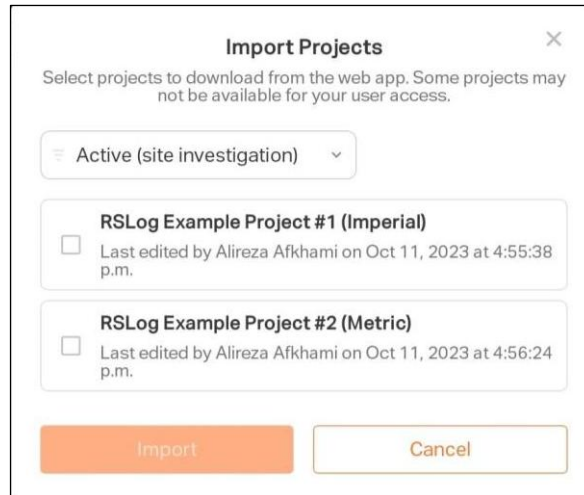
Import Projects

×

Select projects to download from the web app. Some projects may not be available for your user access.

Active (site investigation)

RSLog Example Project #1 (Imperial)

Last edited by Alireza Afkhami on Oct 11, 2023 at 4:55:38 p.m.

RSLog Example Project #2 (Metric)

Last edited by Alireza Afkhami on Oct 11, 2023 at 4:56:24 p.m.

Import

Cancel